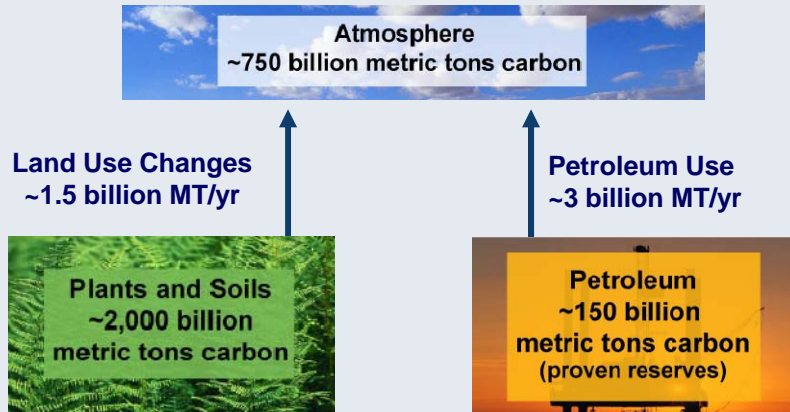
Atmosphere
~750 billion metric tons carbon

Land Use Changes
~1.5 billion MT/yr

Petroleum Use
~3 billion MT/yr

Plants and Soils
~2,000 billion
metric tons carbon

Petroleum
~150 billion
metric tons carbon
(proven reserves)